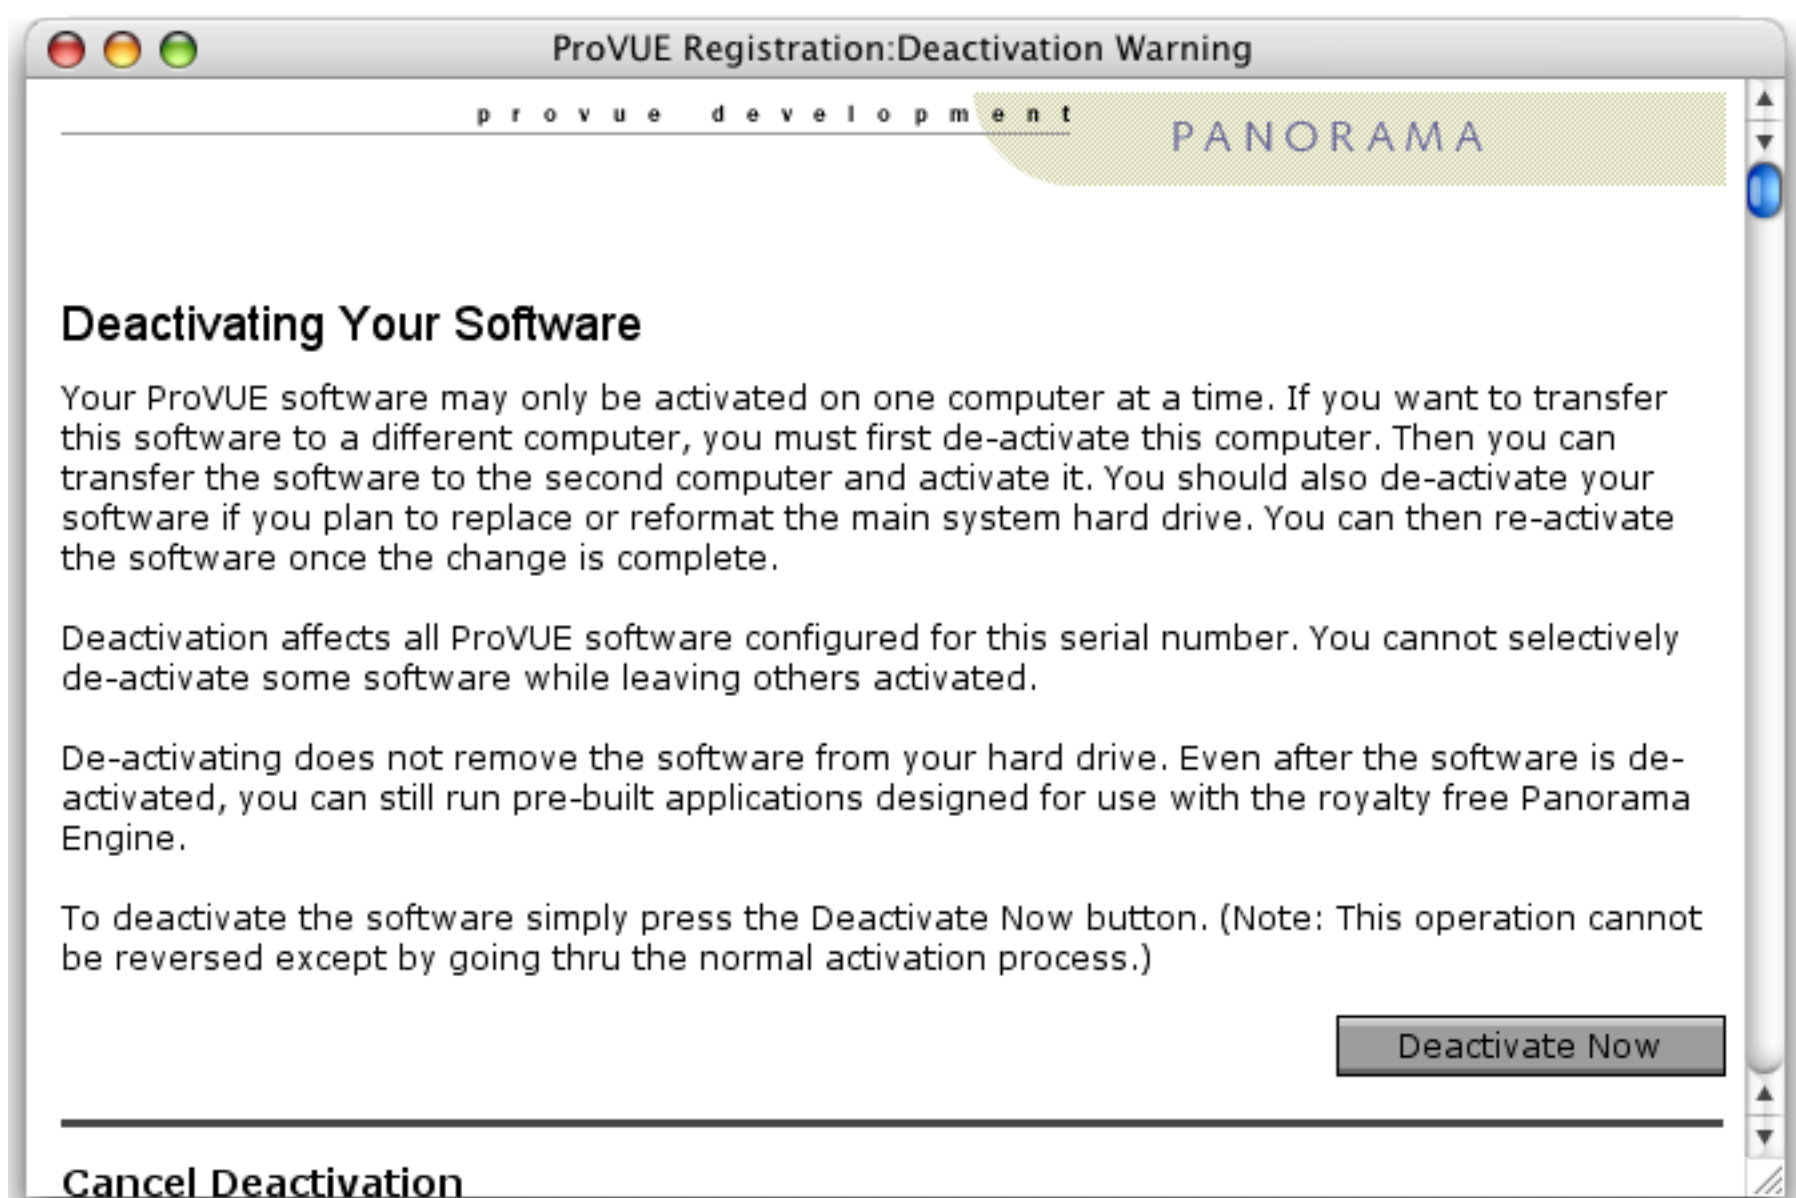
ProVUE Registration:Deactivation Warning

p r o v u e d e v e l o p m e n t

PANORAMA

Deactivating Your Software

Your ProVUE software may only be activated on one computer at a time. If you want to transfer this software to a different computer, you must first de-activate this computer. Then you can transfer the software to the second computer and activate it. You should also de-activate your software if you plan to replace or reformat the main system hard drive. You can then re-activate the software once the change is complete.

Deactivation affects all ProVUE software configured for this serial number. You cannot selectively de-activate some software while leaving others activated.

De-activating does not remove the software from your hard drive. Even after the software is de-activated, you can still run pre-built applications designed for use with the royalty free Panorama Engine.

To deactivate the software simply press the Deactivate Now button. (Note: This operation cannot be reversed except by going thru the normal activation process.)

Deactivate Now

Cancel Deactivation